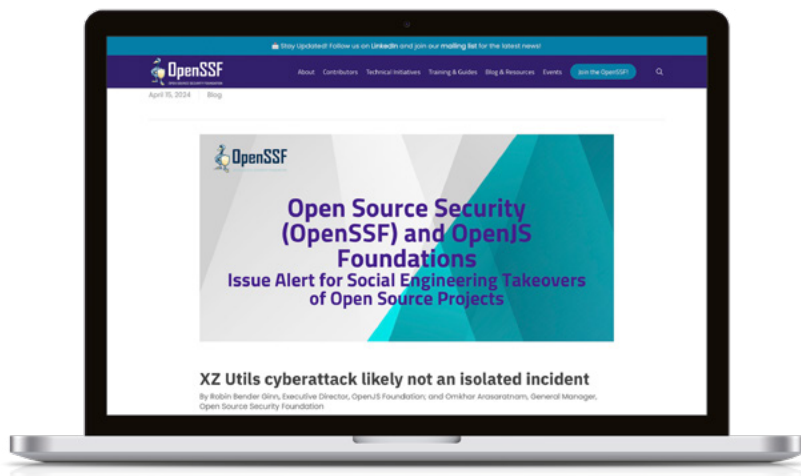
📢 Stay Updated! Follow us on LinkedIn and join our mailing list for the latest news!

OpenSSF

About Contributors Technical Initiatives Training & Guides Blog & Resources Events Join the OpenSSF!

April 15, 2024 | Blog

OpenSSF

Open Source Security (OpenSSF) and OpenJS Foundations Issue Alert for Social Engineering Takeovers of Open Source Projects

XZ Utils cyberattack likely not an isolated incident

By Robin Bender Ginn, Executive Director, OpenJS Foundation; and Omkhar Arasaratnam, General Manager, Open Source Security Foundation